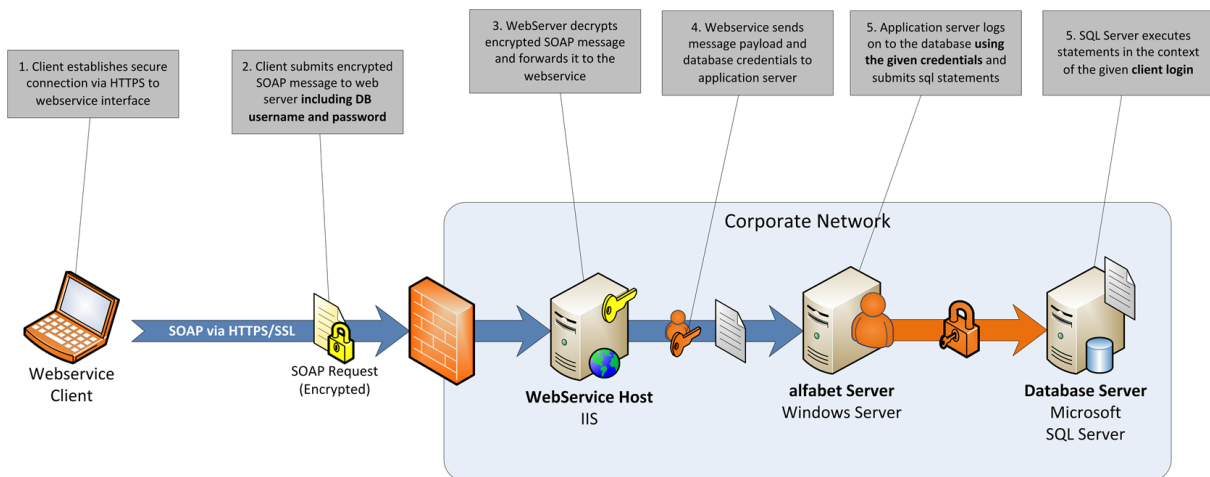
1. Client establishes secure connection via HTTPS to webservice interface

2. Client submits encrypted SOAP message to web server **including DB username and password**

3. WebServer decrypts encrypted SOAP message and forwards it to the webservice

4. Webservice sends message payload and database credentials to application server

5. Application server logs on to the database **using the given credentials** and submits sql statements

5. SQL Server executes statements in the context of the given **client login**

Corporate Network

SOAP via HTTPS/SSL

Webservice Client

SOAP Request (Encrypted)

**WebService Host**
IIS

**alfabet Server**
Windows Server

**Database Server**
Microsoft SQL Server